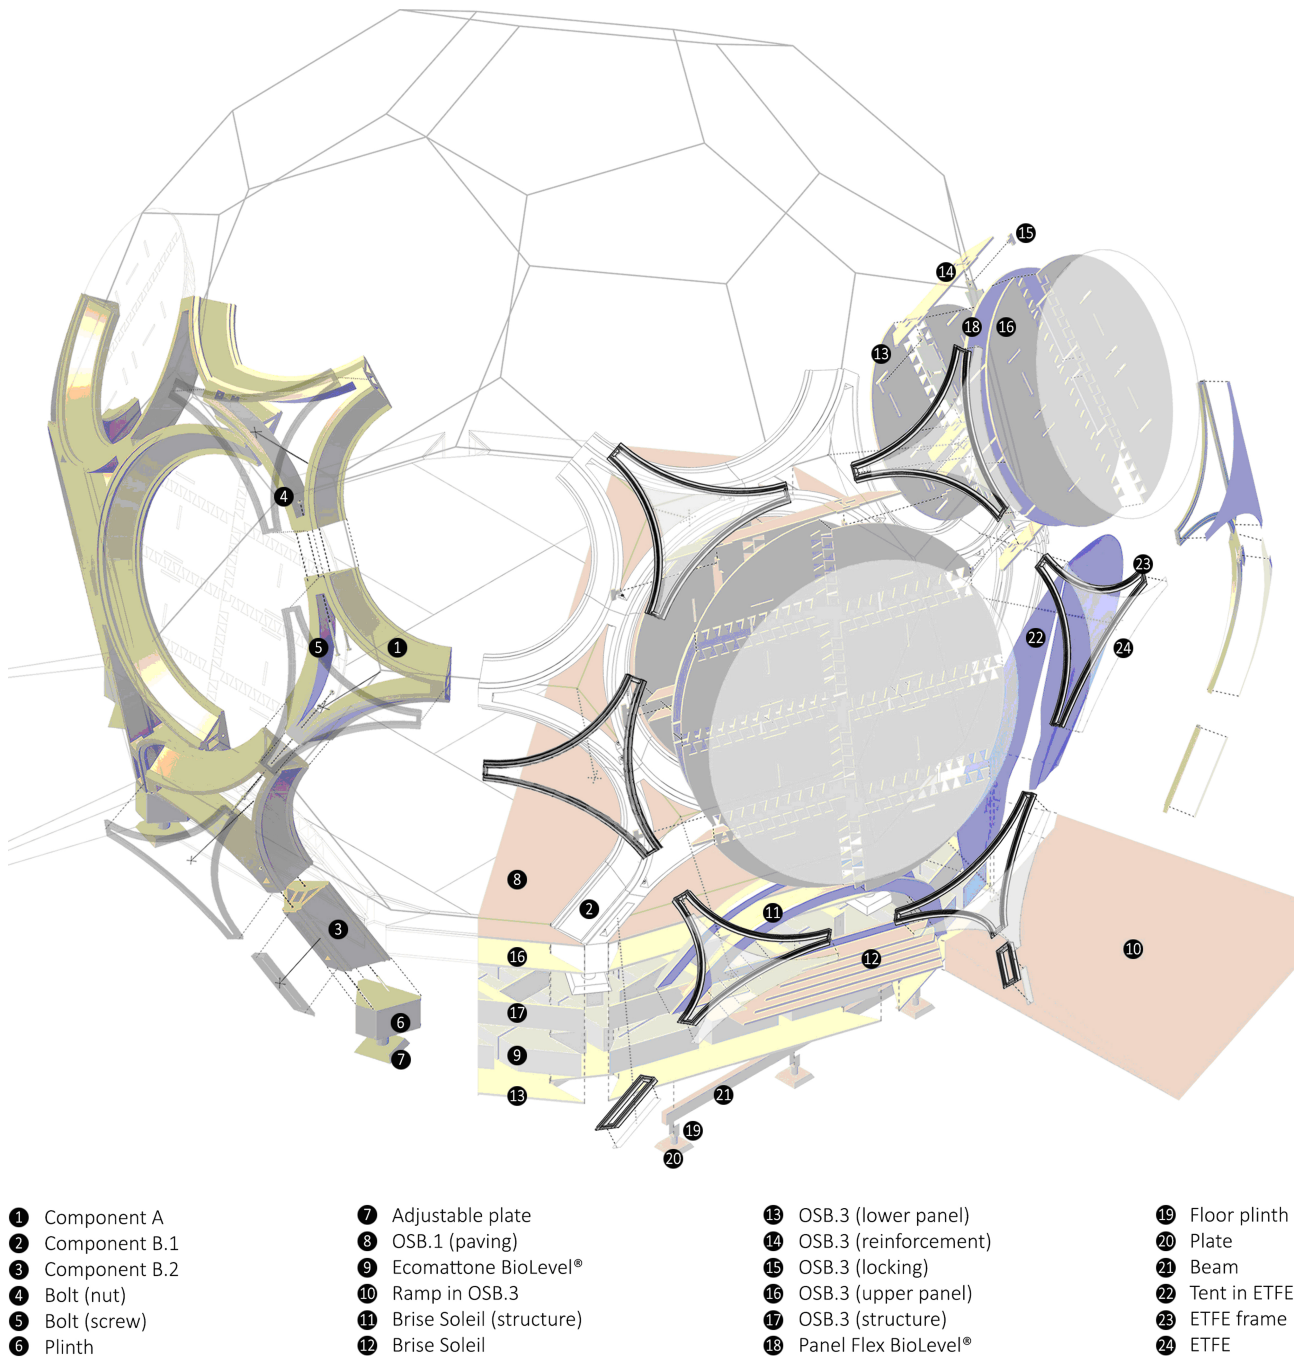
15
14
18
16
13
4
23
1
5
22
24
8
2
11
3
10
12
16
6
17
7
9
13
21
19
20

1 Component A
2 Component B.1
3 Component B.2
4 Bolt (nut)
5 Bolt (screw)
6 Plinth

7 Adjustable plate
8 OSB.1 (paving)
9 Ecomattone BioLevel®
10 Ramp in OSB.3
11 Brise Soleil (structure)
12 Brise Soleil

13 OSB.3 (lower panel)
14 OSB.3 (reinforcement)
15 OSB.3 (locking)
16 OSB.3 (upper panel)
17 OSB.3 (structure)
18 Panel Flex BioLevel®

19 Floor plinth
20 Plate
21 Beam
22 Tent in ETFE
23 ETFE frame
24 ETFE